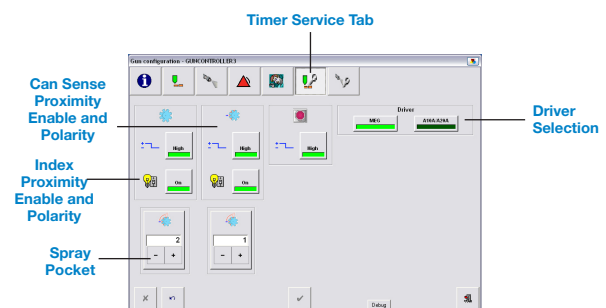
Timer Service Tab

Gun configuration - GUNCONTROLLER3

Can Sense Proximity Enable and Polarity

Index Proximity Enable and Polarity

Spray Pocket

Driver Selection

Driver

MFG

A16A/A29A

High

High

High

On

On

2

–

+

1

–

+

Debug